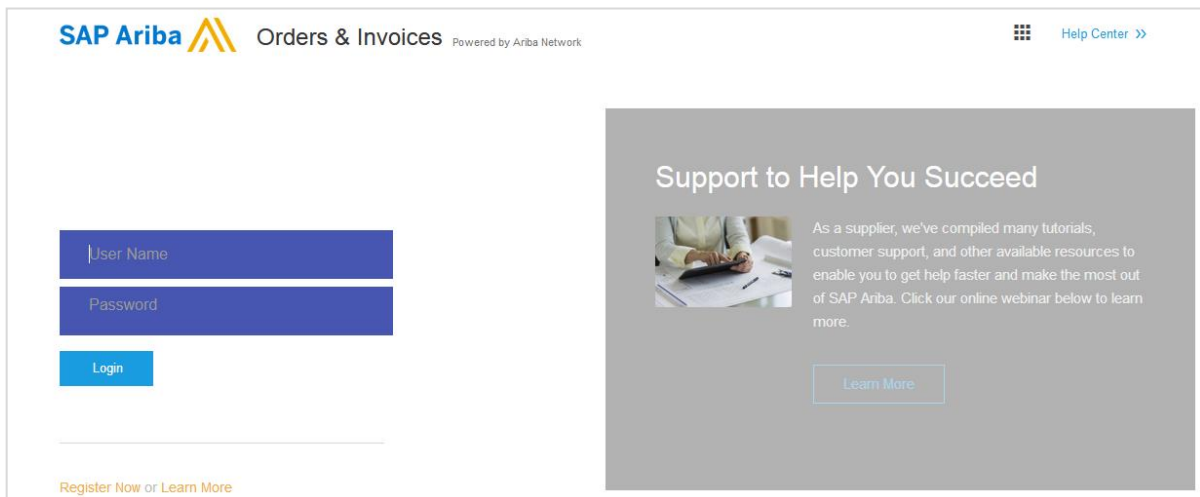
SAP Ariba Orders & Invoices Powered by Ariba Network

Help Center »

Support to Help You Succeed

As a supplier, we've compiled many tutorials, customer support, and other available resources to enable you to get help faster and make the most out of SAP Ariba. Click our online webinar below to learn more.

Learn More

User Name

Password

Login

Register Now or Learn More